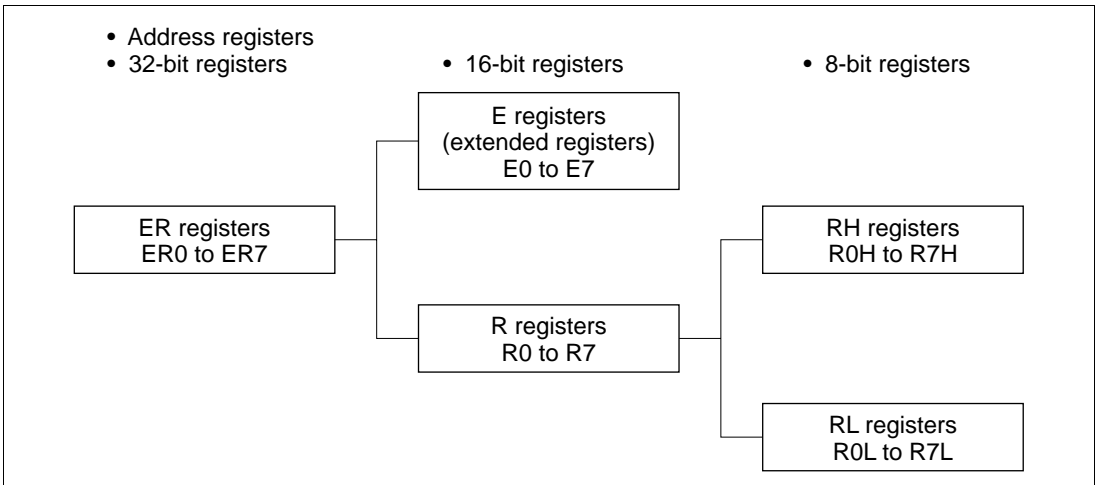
• Address registers
• 32-bit registers

• 16-bit registers

• 8-bit registers

E registers
(extended registers)
E0 to E7

ER registers
ER0 to ER7

RH registers
R0H to R7H

R registers
R0 to R7

RL registers
R0L to R7L